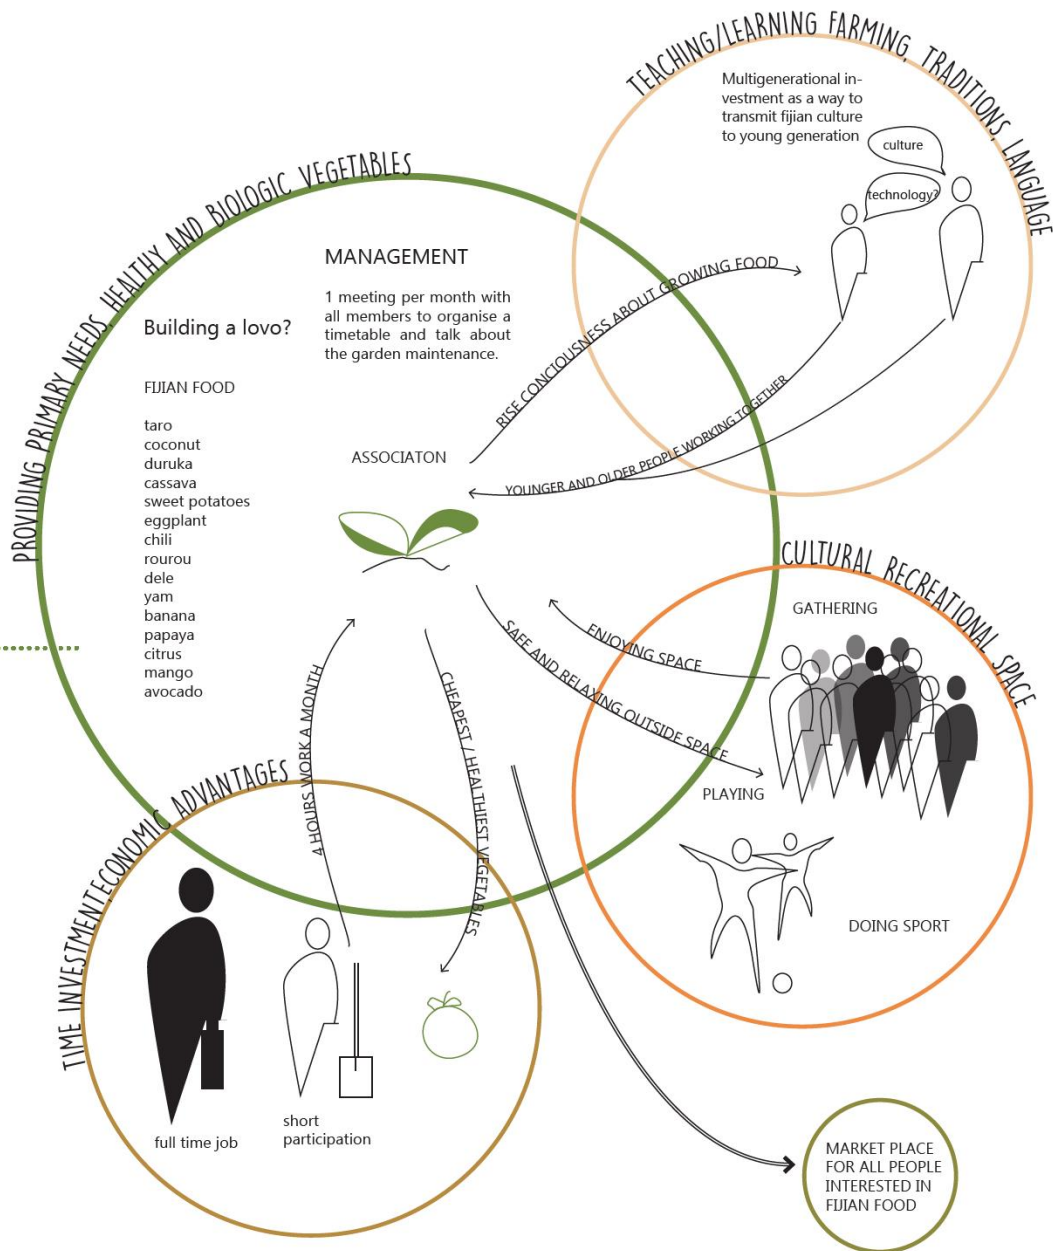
TEACHING/LEARNING FARMING, TRADITIONS, LANGUAGE

Multigenerational investment as a way to transmit fijian culture to young generation

culture

technology?

PROVIDING PRIMARY NEEDS HEALTHY AND BIOLOGIC VEGETABLES

MANAGEMENT

1 meeting per month with all members to organise a timetable and talk about the garden maintenance.

Building a lovo?

FIJIAN FOOD

taro
coconut
duruka
cassava
sweet potatoes
eggplant
chili
rourou
dele
yam
banana
papaya
citrus
mango
avocado

RISE CONCIOUSNESS ABOUT GROWING FOOD

YOUNGER AND OLDER PEOPLE WORKING TOGETHER

ASSOCIATON

CULTURAL RECREATIONAL SPACE

GATHERING

ENJOYING SPACE

SAFE AND RELAXING OUTSIDE SPACE

PLAYING

DOING SPORT

TIME INVESTMENT ECONOMIC ADVANTAGES

4 HOURS WORK A MONTH

CHEAPEST / HEALTHIEST VEGETABLES

full time job

short participation

MARKET PLACE FOR ALL PEOPLE INTERESTED IN FIJIAN FOOD